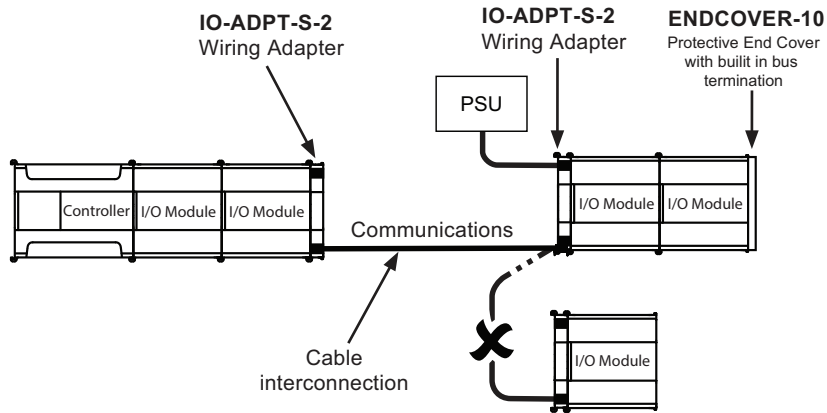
IO-ADPT-S-2
Wiring Adapter

IO-ADPT-S-2
Wiring Adapter

ENDCOVER-10
Protective End Cover with builit in bus termination

PSU

Controller I/O Module I/O Module

I/O Module I/O Module

Communications

I/O Module

Cable interconnection